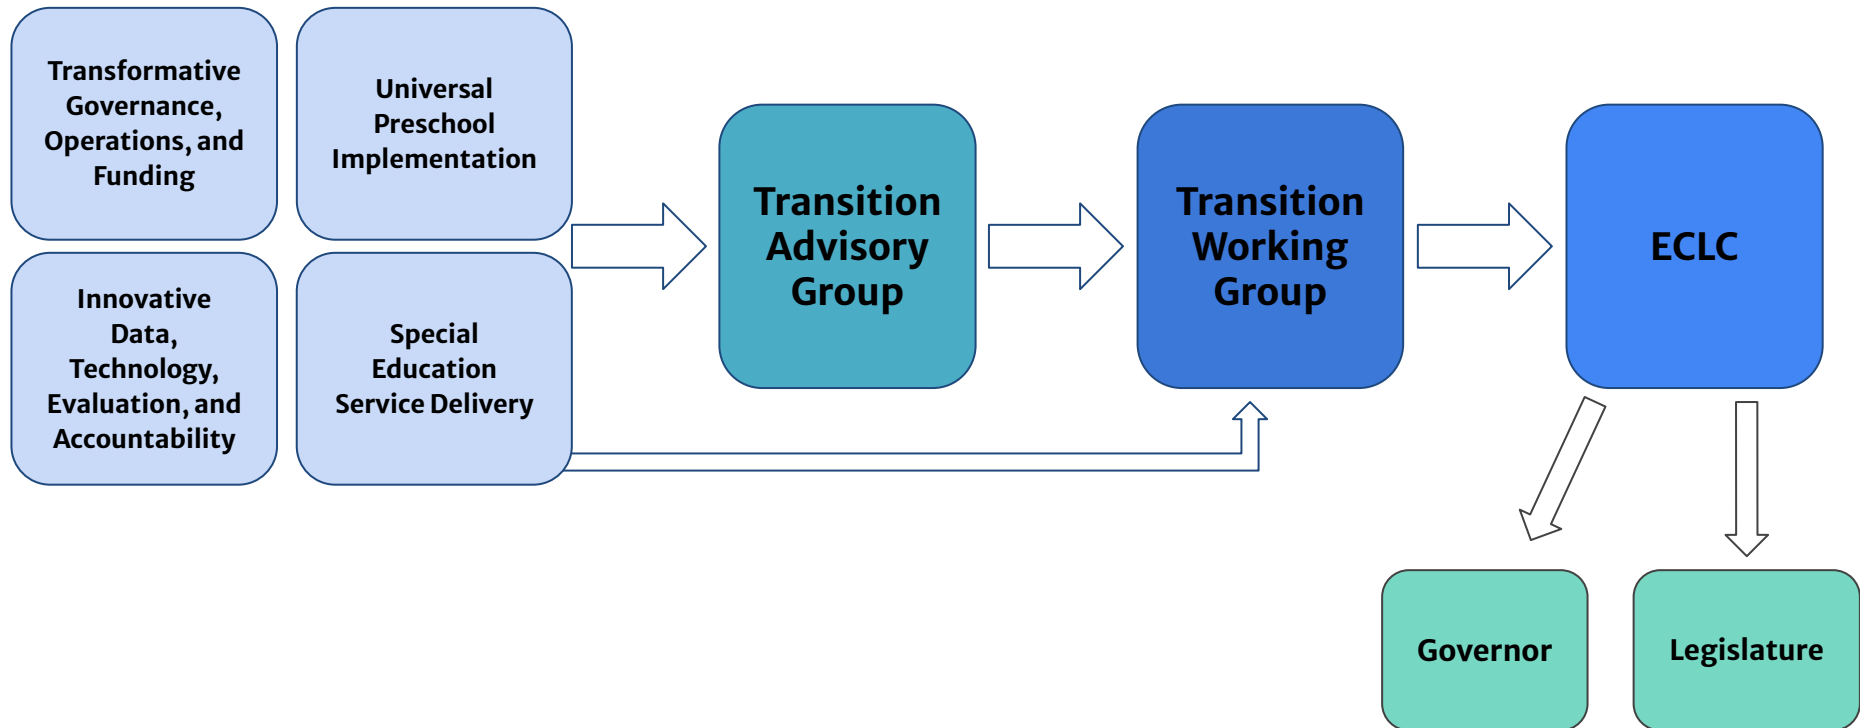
Transformative Governance, Operations, and Funding

Universal Preschool Implementation

Innovative Data, Technology, Evaluation, and Accountability

Special Education Service Delivery

Transition Advisory Group

Transition Working Group

ECLC

Governor

Legislature